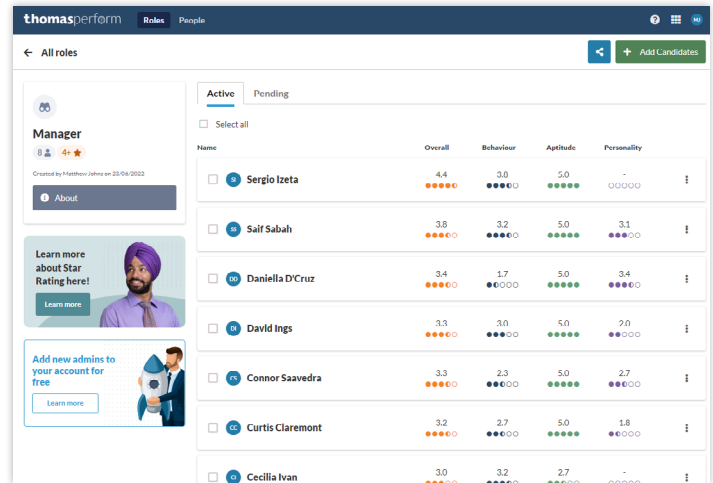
thomasperform Roles People

MJ

← All roles

Add Candidates

Manager

8 4+

Created by Matthew Johns on 23/06/2022

About

Learn more about Star Rating here!

Learn more

Add new admins to your account for free

Learn more

Active Pending

Select all

| Name | Overall | Behaviour | Aptitude | Personality |
|---|---|---|---|---|
| SI Sergio Izeta | 4.4 | 3.0 | 5.0 | - |
| SS Saif Sabah | 3.8 | 3.2 | 5.0 | 3.1 |
| DD Daniella D'Cruz | 3.4 | 1.7 | 5.0 | 3.4 |
| DI David Ings | 3.3 | 3.0 | 5.0 | 2.0 |
| CS Connor Saavedra | 3.3 | 2.3 | 5.0 | 2.7 |
| CC Curtis Claremont | 3.2 | 2.7 | 5.0 | 1.8 |
| CI Cecilia Ivan | 3.0 | 3.2 | 2.7 | - |